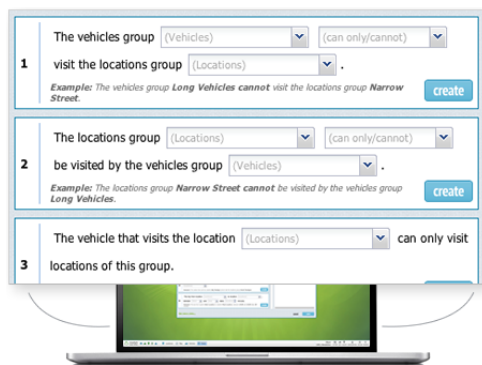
1

The vehicles group (Vehicles) (can only/cannot)

visit the locations group (Locations) .

Example: The vehicles group Long Vehicles cannot visit the locations group Narrow Street.

create

2

The locations group (Locations) (can only/cannot)

be visited by the vehicles group (Vehicles) .

Example: The locations group Narrow Street cannot be visited by the vehicles group Long Vehicles.

create

3

The vehicle that visits the location (Locations) can only visit locations of this group.